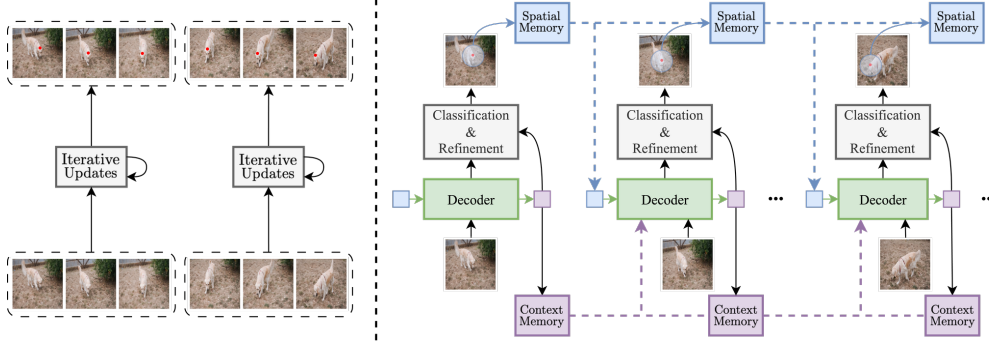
Iterative Updates

Iterative Updates

Spatial Memory

Classification & Refinement

Decoder

Context Memory

Spatial Memory

Classification & Refinement

Decoder

Context Memory

Spatial Memory

Classification & Refinement

Decoder

Context Memory

...

...